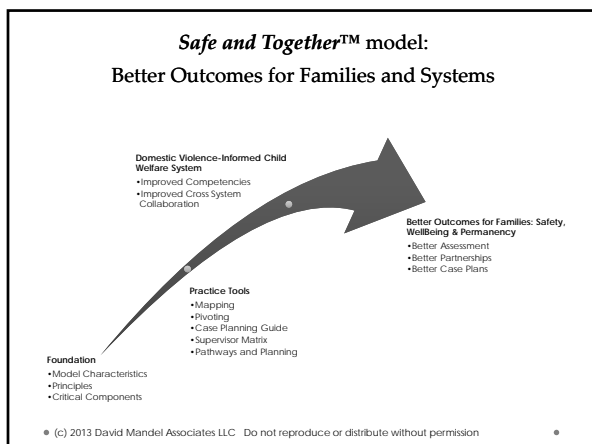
*Safe and Together*™ model:
Better Outcomes for Families and Systems

**Domestic Violence-Informed Child Welfare System**
•Improved Competencies
•Improved Cross System Collaboration

**Better Outcomes for Families: Safety, WellBeing & Permanency**
•Better Assessment
•Better Partnerships
•Better Case Plans

**Practice Tools**
•Mapping
•Pivoting
•Case Planning Guide
•Supervisor Matrix
•Pathways and Planning

**Foundation**
•Model Characteristics
•Principles
•Critical Components

(c) 2013 David Mandel Associates LLC Do not reproduce or distribute without permission